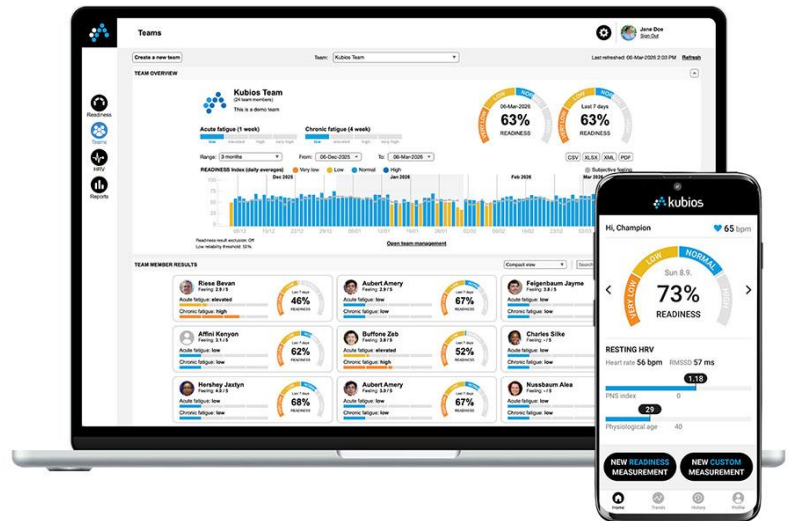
Teams

Jane Doe
Sign Out

Create a new team

Team: Kubios Team

Last refreshed: 06-Mar-2026 2:28 Refresh

TEAM OVERVIEW

Kubios Team
(24 team members)
This is a demo team

Acute fatigue (1 week)
Chronic fatigue (4 week)

06-Mar-2026
63%
READINESS

Last 7 days
63%
READINESS

Range: 3 months
From: 06-Dec-2025
To: 06-Mar-2026

CSV XLSX XML PDF

READINESS index (daily averages)
Very low
Low
Normal
High

Subjective feeling

Dec 2025
Jan 2026
Feb 2026
Mar 2026

Open team management

Readiness
Teams
HRV
Reports

TEAM MEMBER RESULTS

Compact view

Riese Bevan
Feeling: 2.9 / 5
Acute fatigue: elevated
Chronic fatigue: low
Last 7 days
46%
READINESS

Aubert Amery
Feeling: 2.9 / 5
Acute fatigue: low
Chronic fatigue: high
Last 7 days
67%
READINESS

Feigenbaum Jayme
Feeling: 2.9 / 5
Acute fatigue: low
Chronic fatigue: low

Affini Kenyon
Feeling: 3.1 / 5
Acute fatigue: low
Chronic fatigue: low
Last 7 days
62%
READINESS

Buffone Zeb
Feeling: 2.9 / 5
Acute fatigue: elevated
Chronic fatigue: low
Last 7 days
52%
READINESS

Charles Silke
Feeling: 2.9 / 5
Acute fatigue: low
Chronic fatigue: low

Hershey Jaxtyn
Feeling: 2.9 / 5
Acute fatigue: low
Chronic fatigue: low
Last 7 days
68%
READINESS

Aubert Amery
Feeling: 2.9 / 5
Acute fatigue: low
Chronic fatigue: high
Last 7 days
67%
READINESS

Nussbaum Alea
Feeling: 2.9 / 5
Acute fatigue: low
Chronic fatigue: low

kubios

Hi, Champion
65 bpm

Sun 8.9.
VERY LOW
LOW
NORMAL
HIGH
73%
READINESS

RESTING HRV
Heart rate 56 bpm RMSSD 57 ms
1.18
PNS index 0
29
Physiological age 40

NEW READINESS MEASUREMENT
NEW CUSTOM MEASUREMENT

Home Trends History Profile